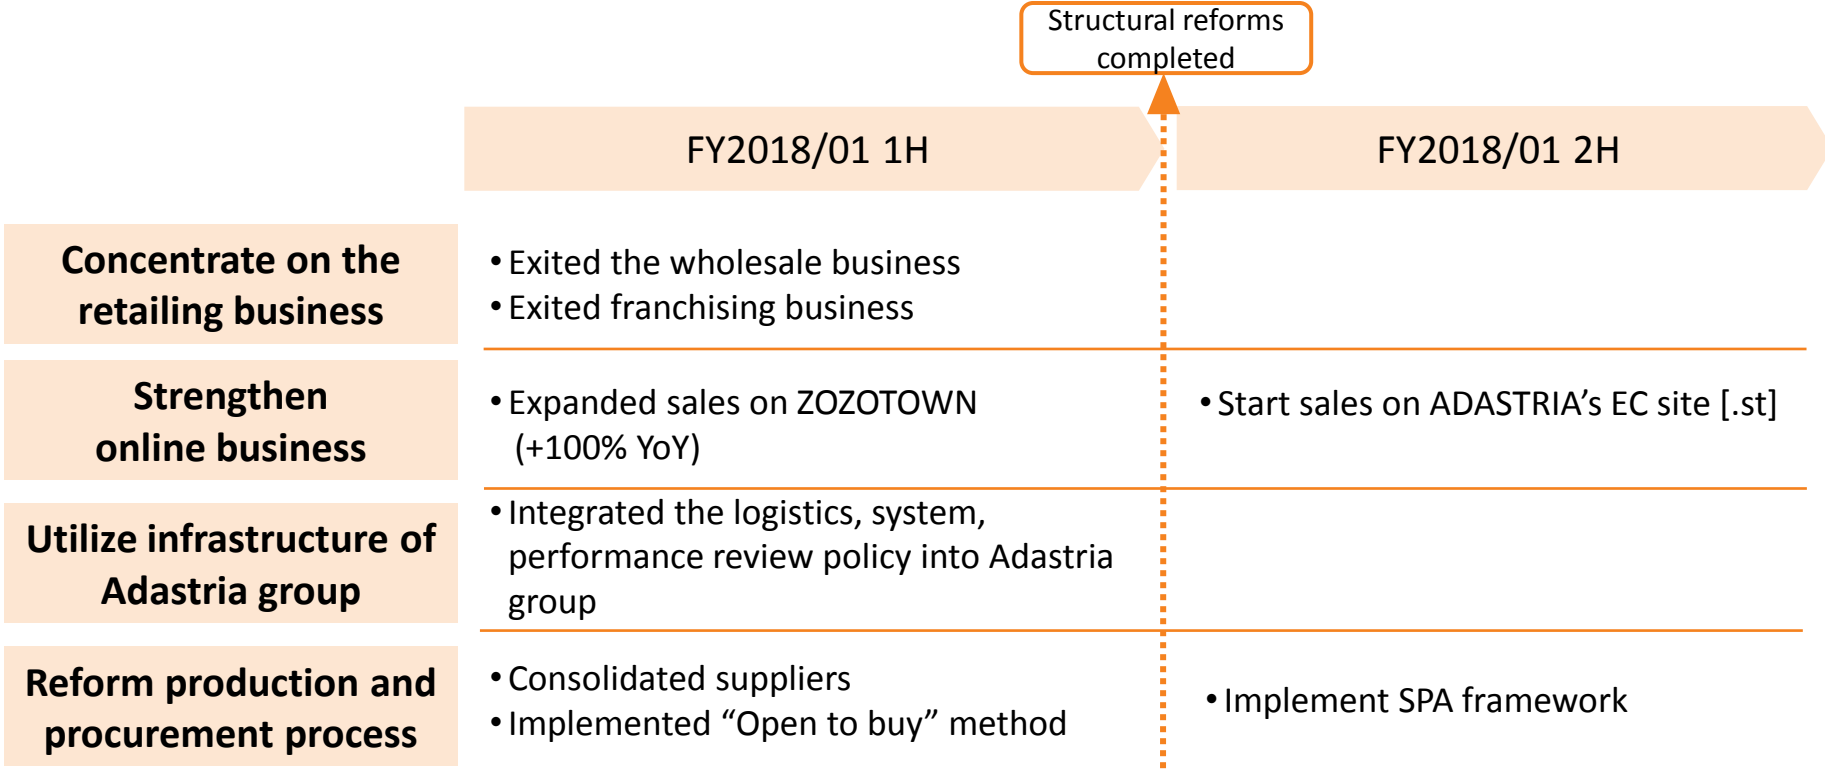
Structural reforms completed

| | FY2018/01 1H | FY2018/01 2H |
|---|---|---|
| Concentrate on the retailing business | • Exited the wholesale business<br>• Exited franchising business | |
| Strengthen online business | • Expanded sales on ZOZOTOWN (+100% YoY) | • Start sales on ADASTRIA's EC site [.st] |
| Utilize infrastructure of Adastria group | • Integrated the logistics, system, performance review policy into Adastria group | |
| Reform production and procurement process | • Consolidated suppliers<br>• Implemented "Open to buy" method | • Implement SPA framework |